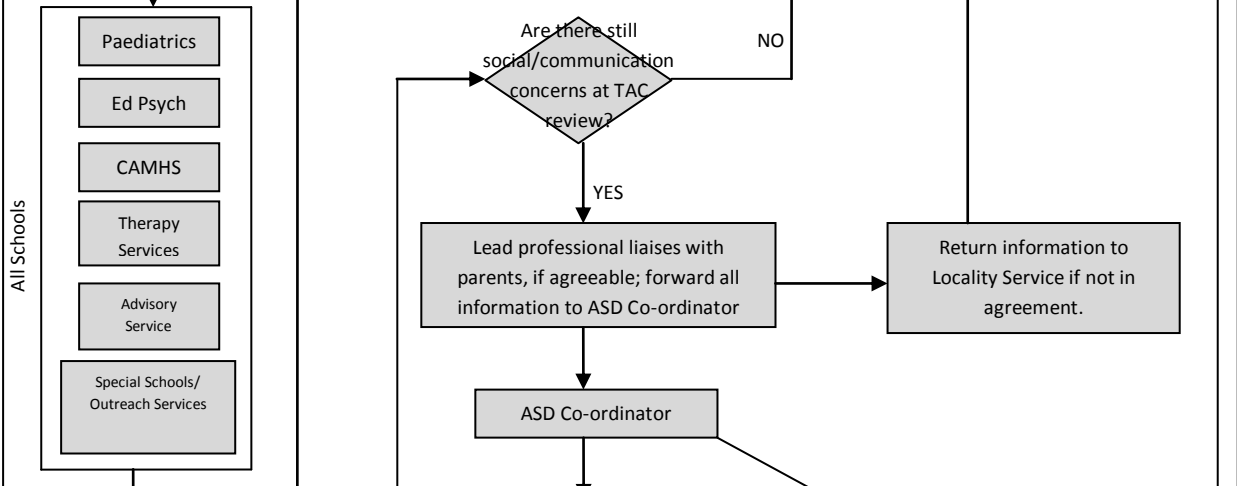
All Schools

Paediatrics

Ed Psych

CAMHS

Therapy Services

Advisory Service

Special Schools/ Outreach Services

Are there still social/communication concerns at TAC review?

NO

YES

Lead professional liaises with parents, if agreeable; forward all information to ASD Co-ordinator

Return information to Locality Service if not in agreement.

ASD Co-ordinator